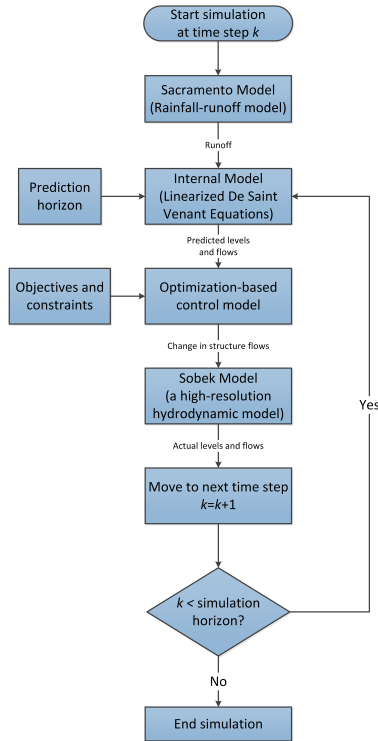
Start simulation at time step $k$

Sacramento Model (Rainfall-runoff model)

Runoff

Prediction horizon

Internal Model (Linearized De Saint Venant Equations)

Predicted levels and flows

Objectives and constraints

Optimization-based control model

Change in structure flows

Sobek Model (a high-resolution hydrodynamic model)

Actual levels and flows

Move to next time step $k$=$k$+1

$k$ < simulation horizon?

Yes

No

End simulation